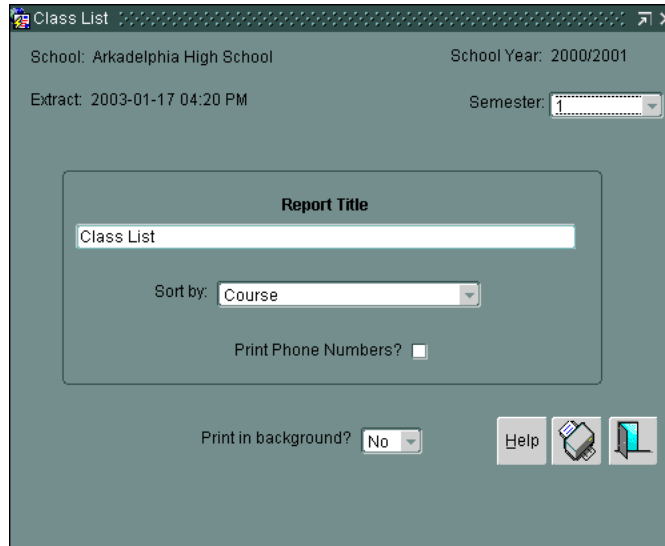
Class List

School: Arkadelphia High School

School Year: 2000/2001

Extract: 2003-01-17 04:20 PM

Semester: 1

Report Title

Class List

Sort by: Course

Print Phone Numbers?

Print in background? No

Help